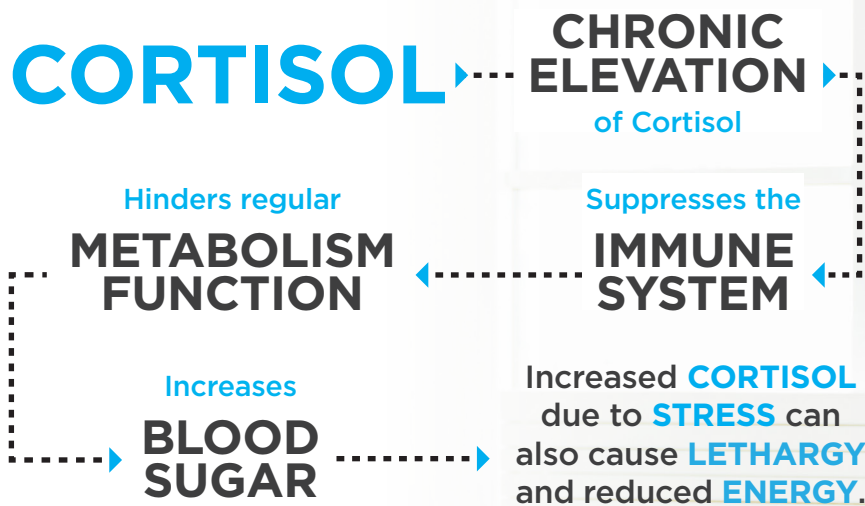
CORTISOL

CHRONIC ELEVATION of Cortisol

Suppresses the IMMUNE SYSTEM

Hinders regular METABOLISM FUNCTION

Increases BLOOD SUGAR

Increased CORTISOL due to STRESS can also cause LETHARGY and reduced ENERGY.